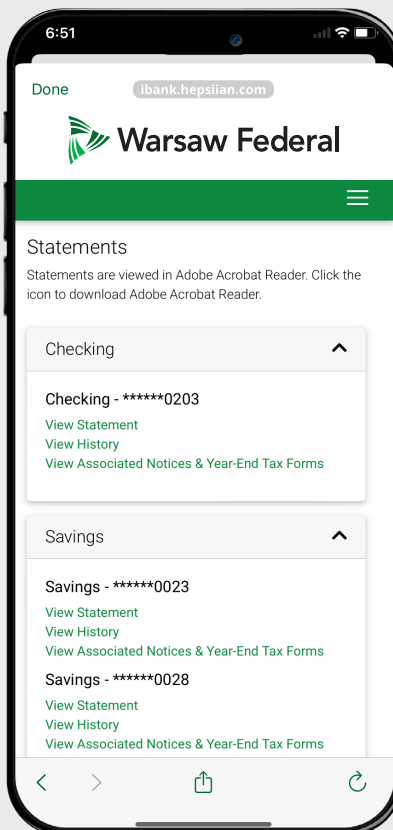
6:51

Done ibank.hepsiian.com

Warsaw Federal

Statements

Statements are viewed in Adobe Acrobat Reader. Click the icon to download Adobe Acrobat Reader.

Checking

Checking - ******0203
View Statement
View History
View Associated Notices & Year-End Tax Forms

Savings

Savings - ******0023
View Statement
View History
View Associated Notices & Year-End Tax Forms

Savings - ******0028
View Statement
View History
View Associated Notices & Year-End Tax Forms